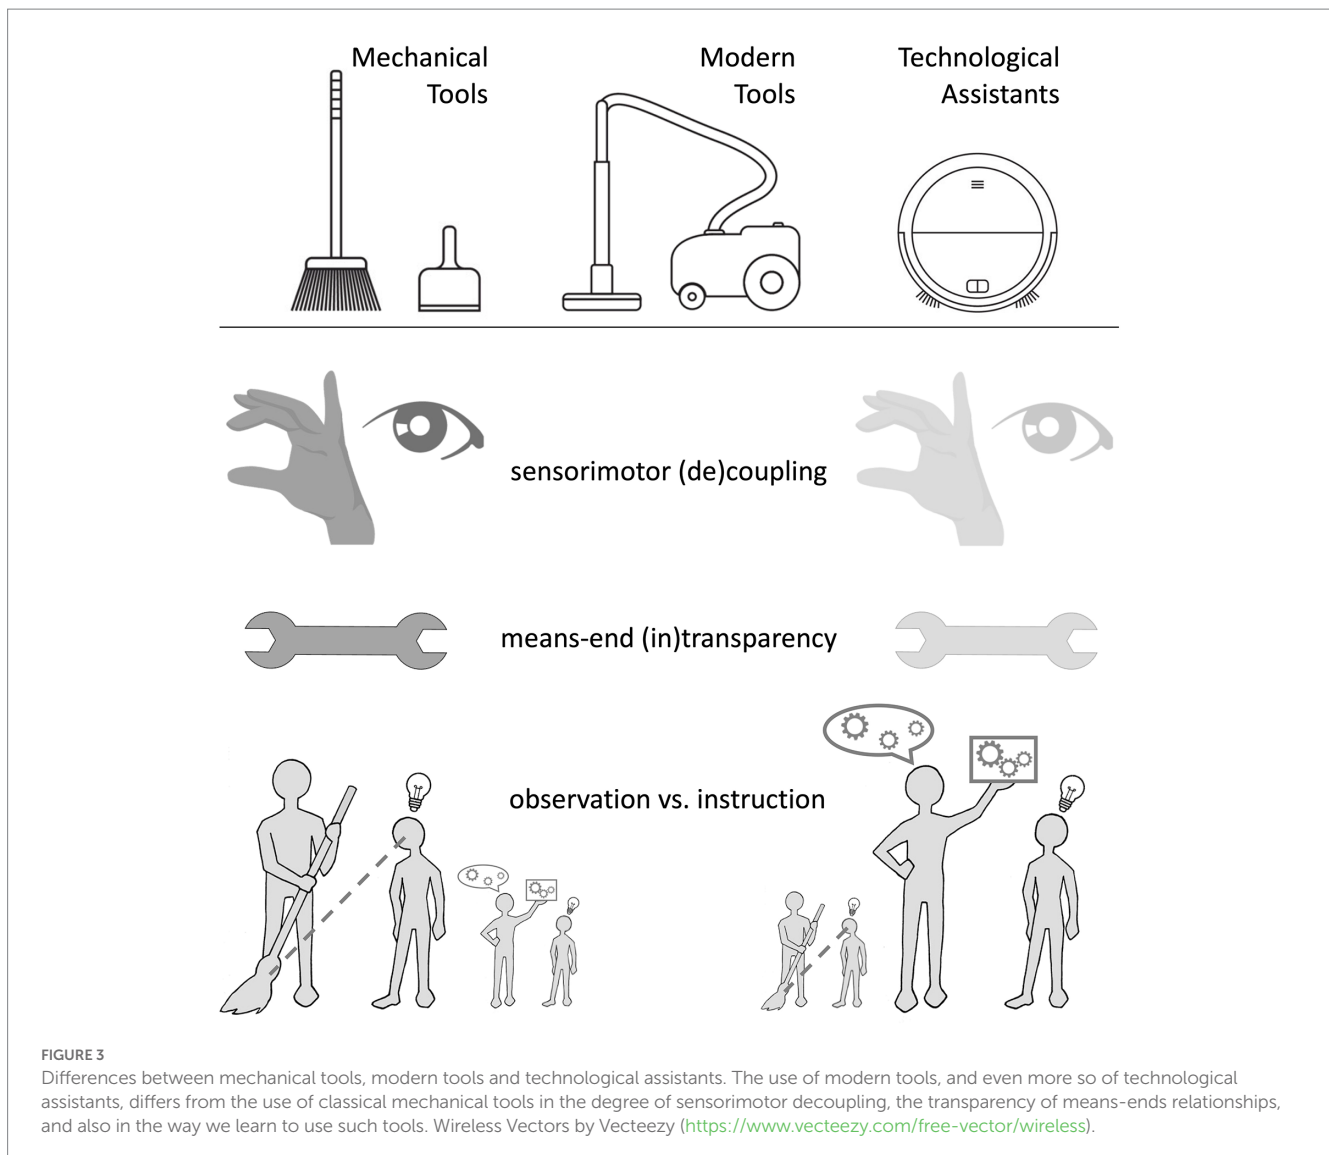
Mechanical Tools

Modern Tools

Technological Assistants

sensorimotor (de)coupling

means-end (in)transparency

observation vs. instruction

FIGURE 3
Differences between mechanical tools, modern tools and technological assistants. The use of modern tools, and even more so of technological assistants, differs from the use of classical mechanical tools in the degree of sensorimotor decoupling, the transparency of means-ends relationships, and also in the way we learn to use such tools. Wireless Vectors by Vecteezy (https://www.vecteezy.com/free-vector/wireless).